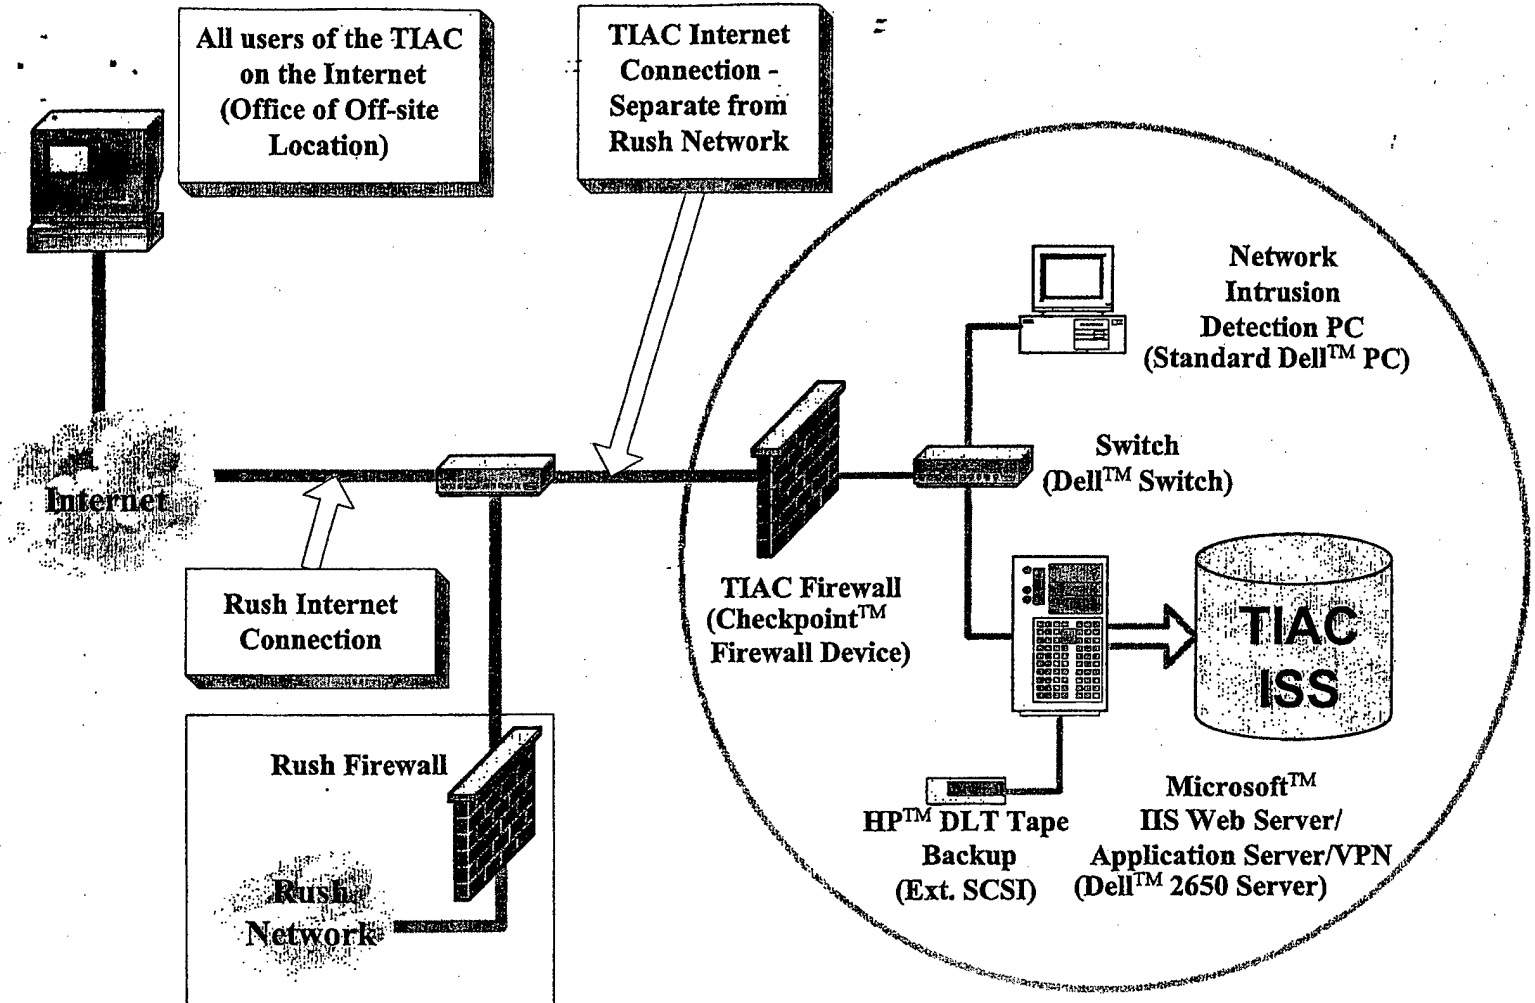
All users of the TIAC on the Internet (Office of Off-site Location)

TIAC Internet Connection - Separate from Rush Network

Network Intrusion Detection PC (Standard Dell$^{TM}$ PC)

Internet

Switch (Dell$^{TM}$ Switch)

Rush Internet Connection

TIAC Firewall (Checkpoint$^{TM}$ Firewall Device)

TIAC ISS

Rush Firewall

Microsoft$^{TM}$ IIS Web Server/ Application Server/VPN (Dell$^{TM}$ 2650 Server)

HP$^{TM}$ DLT Tape Backup (Ext. SCSI)

Rush Network